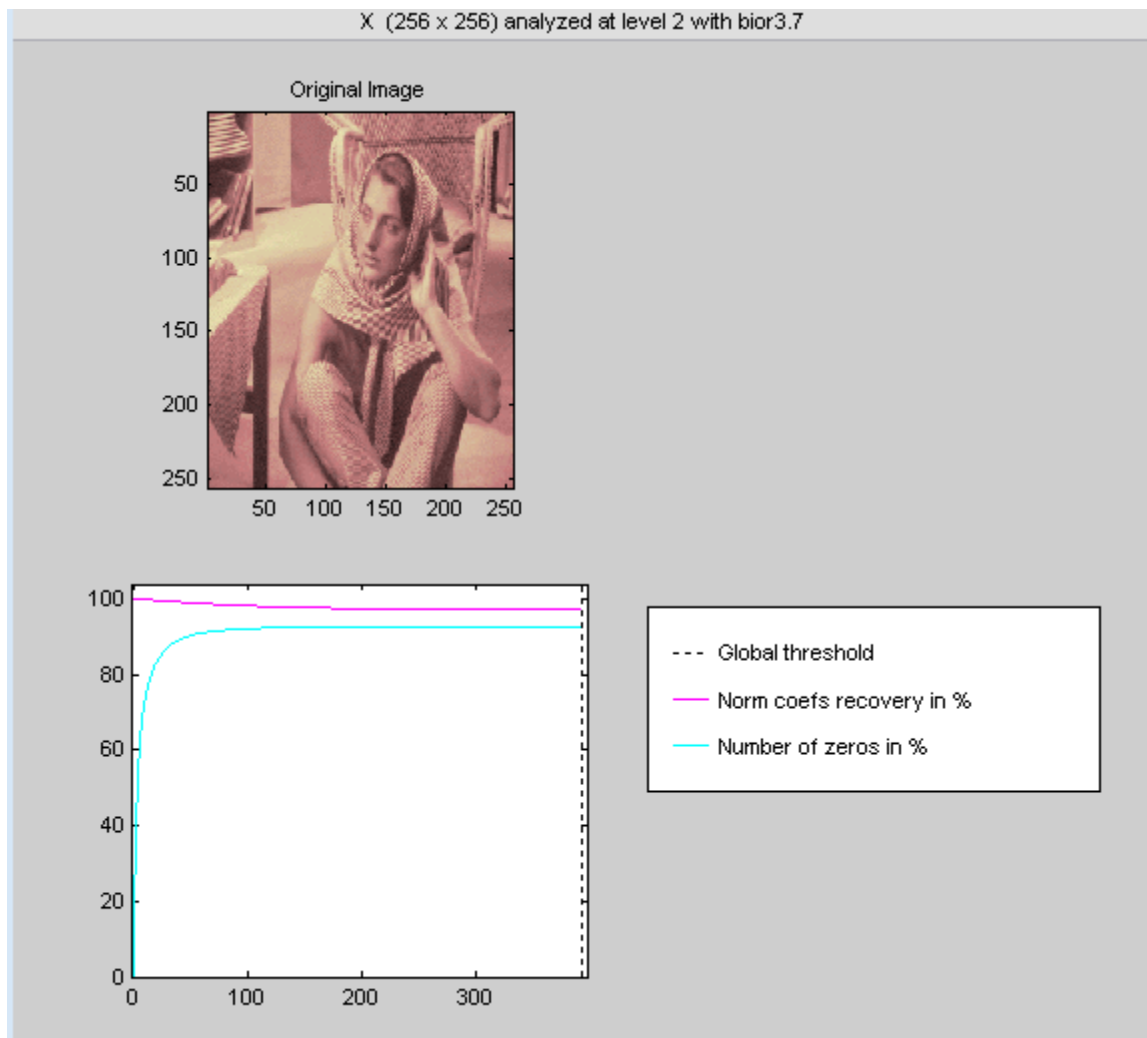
X (256 x 256) analyzed at level 2 with bior3.7

Original Image

50
100
150
200
250

50 100 150 200 250

100
80
60
40
20
0

0 100 200 300

Global threshold
Norm coefs recovery in %
Number of zeros in %